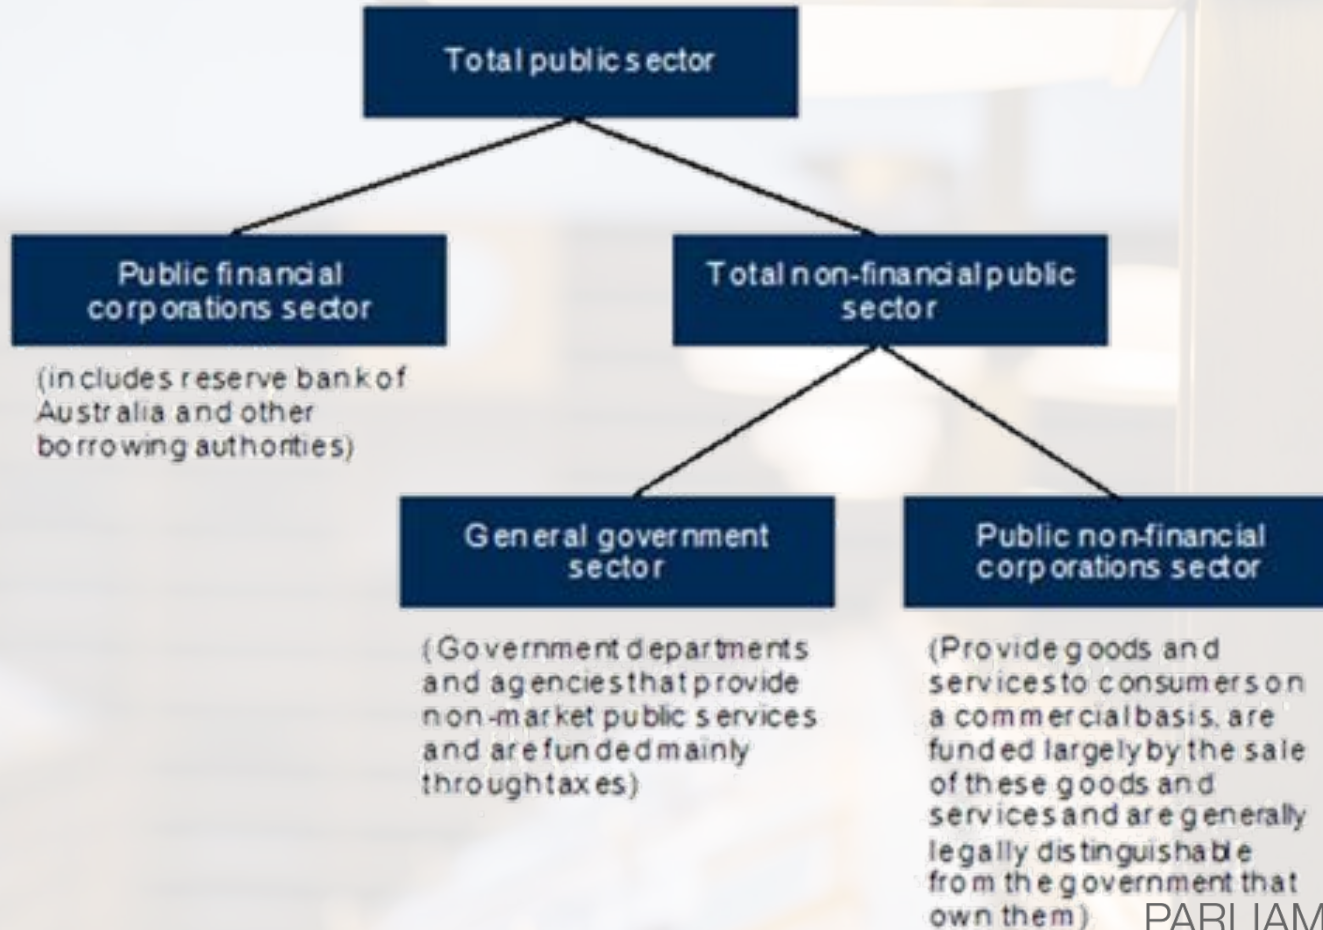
Total public sector

Public financial corporations sector

(includes reserve bank of Australia and other borrowing authorities)

Total non-financial public sector

General government sector

(Government departments and agencies that provide non-market public services and are funded mainly through taxes)

Public non-financial corporations sector

(Provide goods and services to consumers on a commercial basis, are funded largely by the sale of these goods and services and are generally legally distinguishable from the government that own them)

PARLIAM